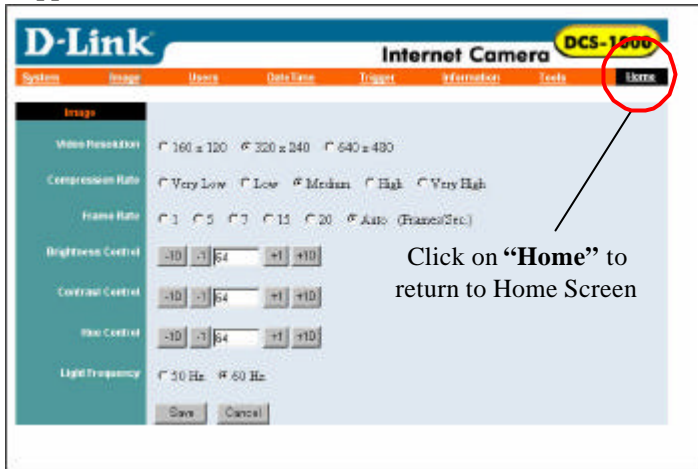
D-Link

Internet Camera

DCS-1000

System Image Users Date/Time Trigger Information Tools Home

Image

Video Resolution
160 x 120 320 x 240 640 x 480

Compression Rate
Very Low Low Medium High Very High

Frame Rate
1 5 7 15 20 Auto (Frames/Sec.)

Brightness Control
-10 -1 64 +1 +10

Contrast Control
-10 -1 64 +1 +10

Hue Control
-10 -1 64 +1 +10

Light Frequency
50 Hz 60 Hz

Save Cancel

Click on **"Home"** to return to Home Screen